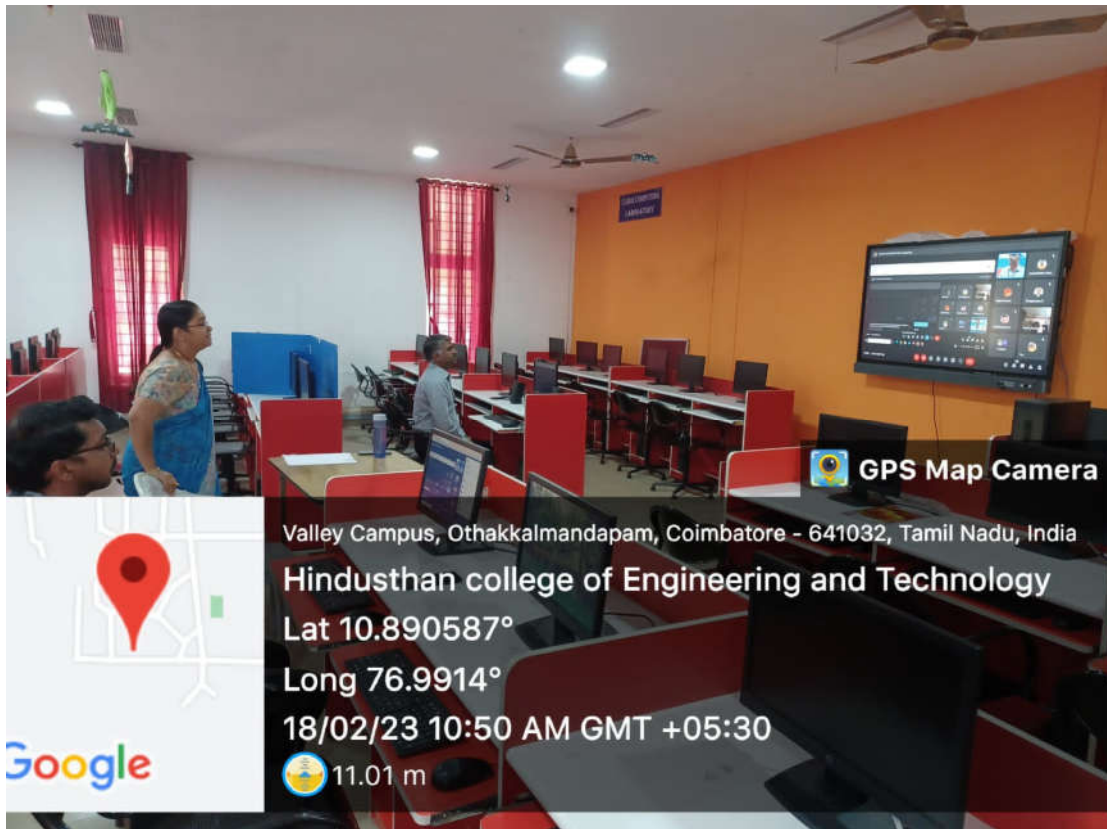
GPS Map Camera

Valley Campus, Othakkalmandapam, Coimbatore - 641032, Tamil Nadu, India
Hindusthan college of Engineering and Technology
Lat 10.890587°
Long 76.9914°
18/02/23 10:50 AM GMT +05:30
11.01 m

Google